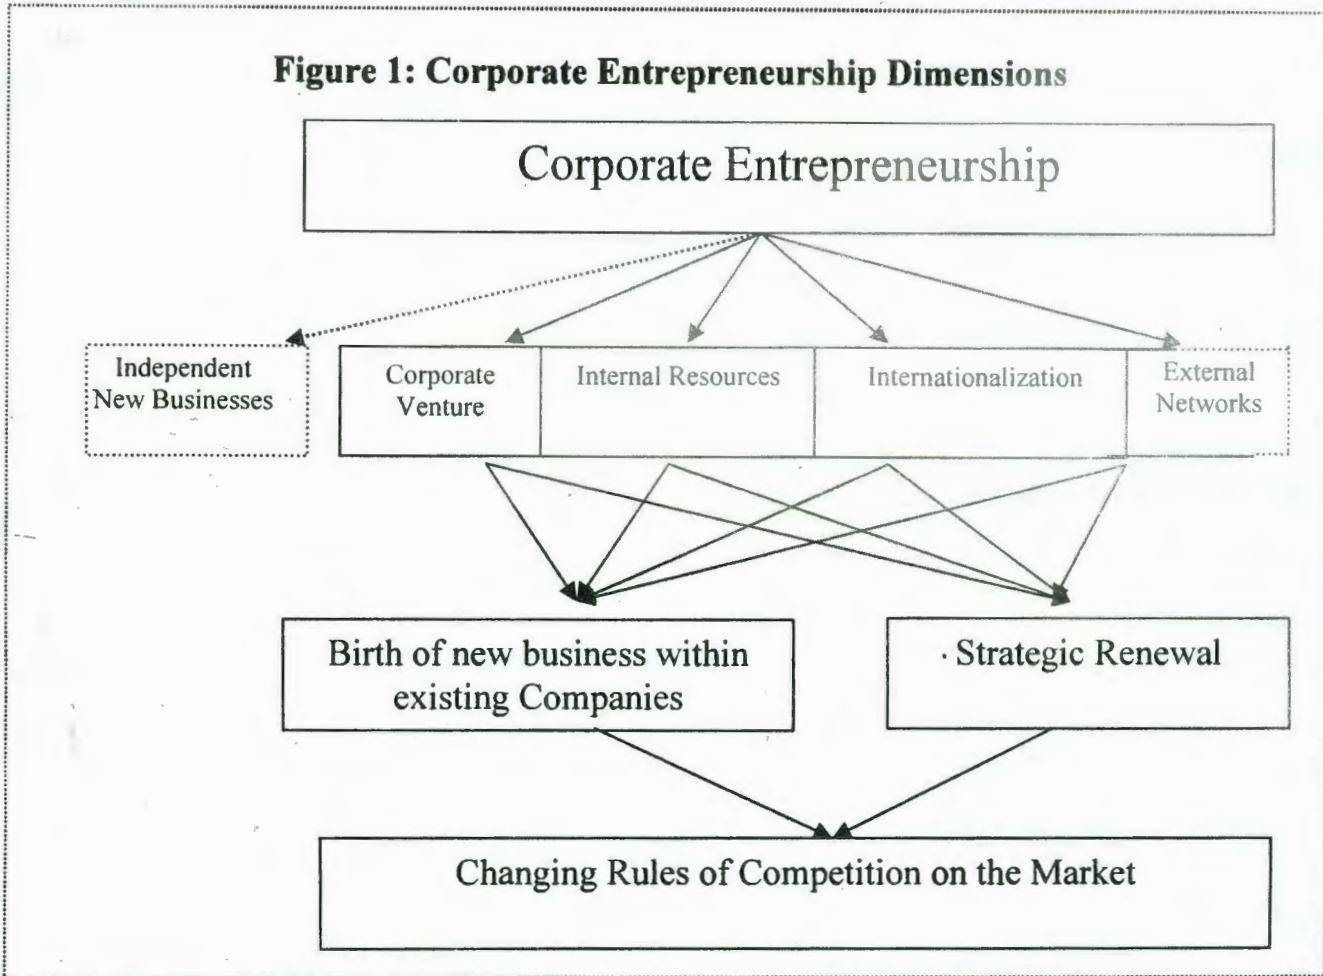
Figure 1: Corporate Entrepreneurship Dimensions

Corporate Entrepreneurship

Independent New Businesses

Corporate Venture

Internal Resources

Internationalization

External Networks

Birth of new business within existing Companies

· Strategic Renewal

Changing Rules of Competition on the Market